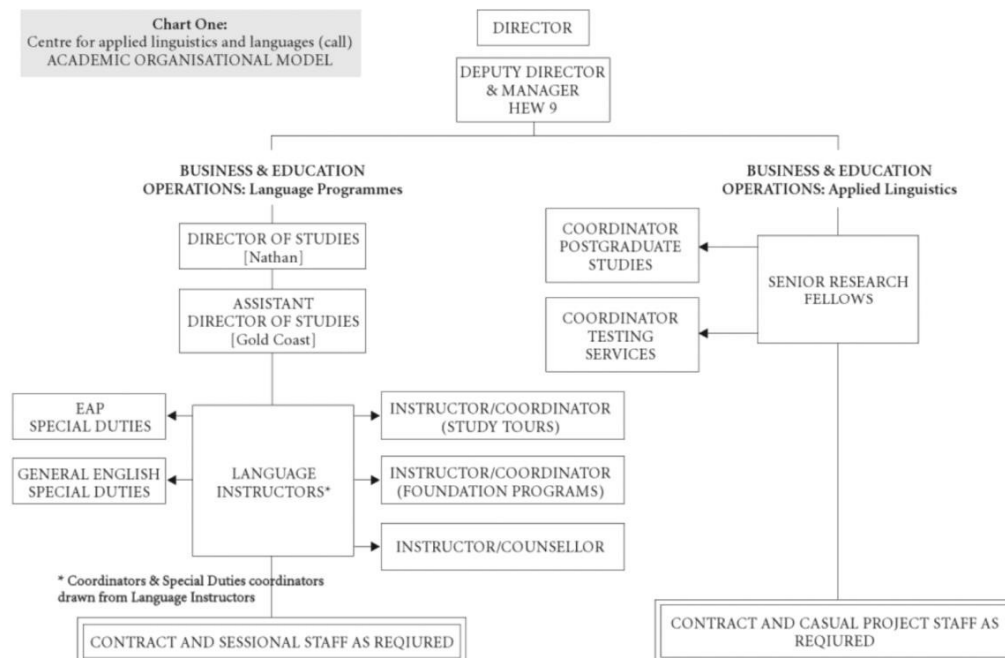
**Chart One:**
Centre for applied linguistics and languages (call)
ACADEMIC ORGANISATIONAL MODEL

DIRECTOR

DEPUTY DIRECTOR & MANAGER HEW 9

**BUSINESS & EDUCATION OPERATIONS: Language Programmes**

DIRECTOR OF STUDIES [Nathan]

ASSISTANT DIRECTOR OF STUDIES [Gold Coast]

EAP SPECIAL DUTIES

GENERAL ENGLISH SPECIAL DUTIES

LANGUAGE INSTRUCTORS*

INSTRUCTOR/COORDINATOR (STUDY TOURS)

INSTRUCTOR/COORDINATOR (FOUNDATION PROGRAMS)

INSTRUCTOR/COUNSELLOR

* Coordinators & Special Duties coordinators drawn from Language Instructors

CONTRACT AND SESSIONAL STAFF AS REQUIRED

**BUSINESS & EDUCATION OPERATIONS: Applied Linguistics**

COORDINATOR POSTGRADUATE STUDIES

COORDINATOR TESTING SERVICES

SENIOR RESEARCH FELLOWS

CONTRACT AND CASUAL PROJECT STAFF AS REQUIRED